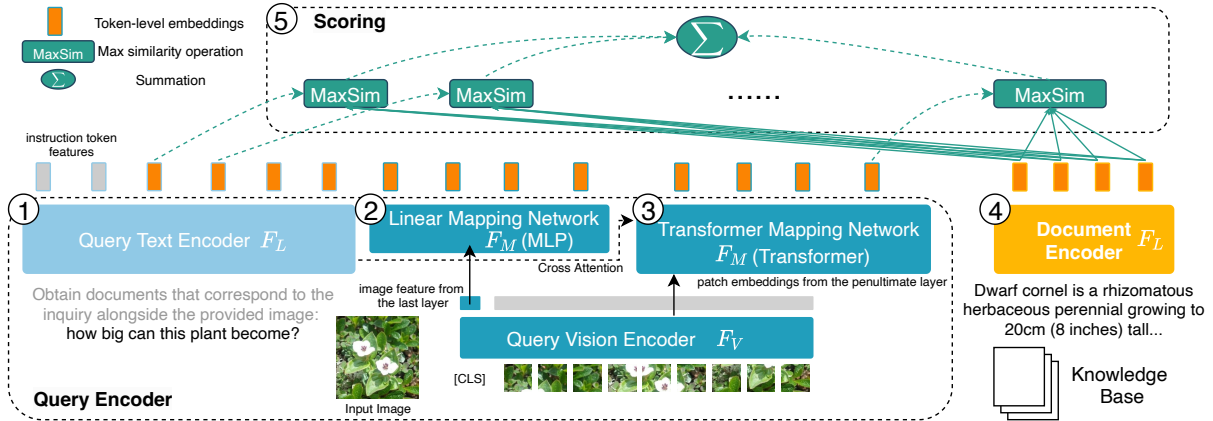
Token-level embeddings

MaxSim Max similarity operation

$\Sigma$ Summation

5 Scoring

$\Sigma$

MaxSim MaxSim ...... MaxSim

instruction token features

1 Query Text Encoder $F_L$

2 Linear Mapping Network $F_M$ (MLP)

3 Transformer Mapping Network $F_M$ (Transformer)

Cross Attention

4 Document Encoder $F_L$

Obtain documents that correspond to the inquiry alongside the provided image: how big can this plant become?

image feature from the last layer

patch embeddings from the penultimate layer

Query Vision Encoder $F_V$

[CLS]

Input Image

Query Encoder

Dwarf cornel is a rhizomatous herbaceous perennial growing to 20cm (8 inches) tall...

Knowledge Base